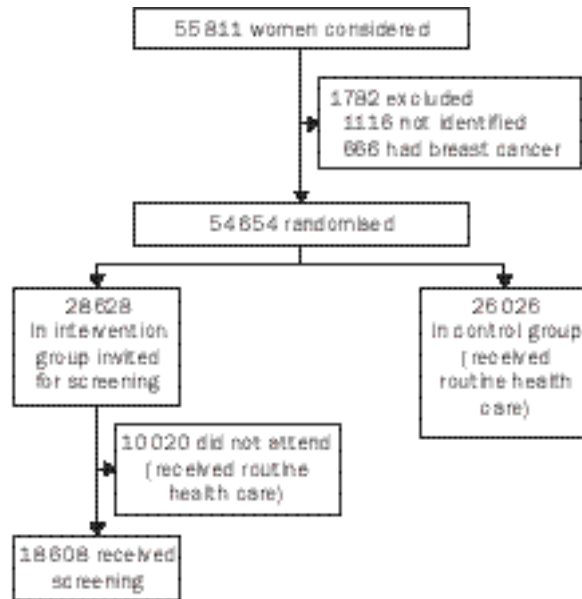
55811 women considered

1782 excluded
1116 not identified
666 had breast cancer

54654 randomised

28628
in intervention group invited for screening

26026
in control group (received routine health care)

10020 did not attend (received routine health care)

18608 received screening